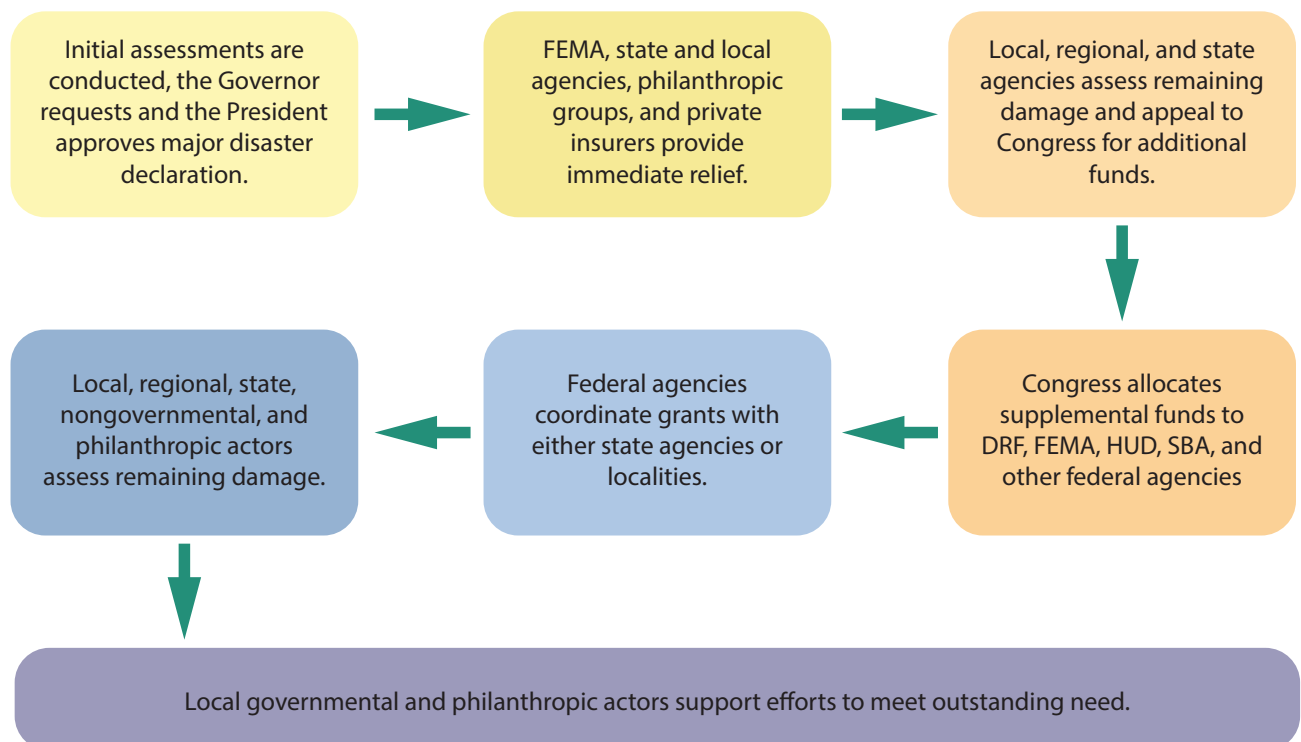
Initial assessments are conducted, the Governor requests and the President approves major disaster declaration.

FEMA, state and local agencies, philanthropic groups, and private insurers provide immediate relief.

Local, regional, and state agencies assess remaining damage and appeal to Congress for additional funds.

Congress allocates supplemental funds to DRF, FEMA, HUD, SBA, and other federal agencies

Federal agencies coordinate grants with either state agencies or localities.

Local, regional, state, nongovernmental, and philanthropic actors assess remaining damage.

Local governmental and philanthropic actors support efforts to meet outstanding need.